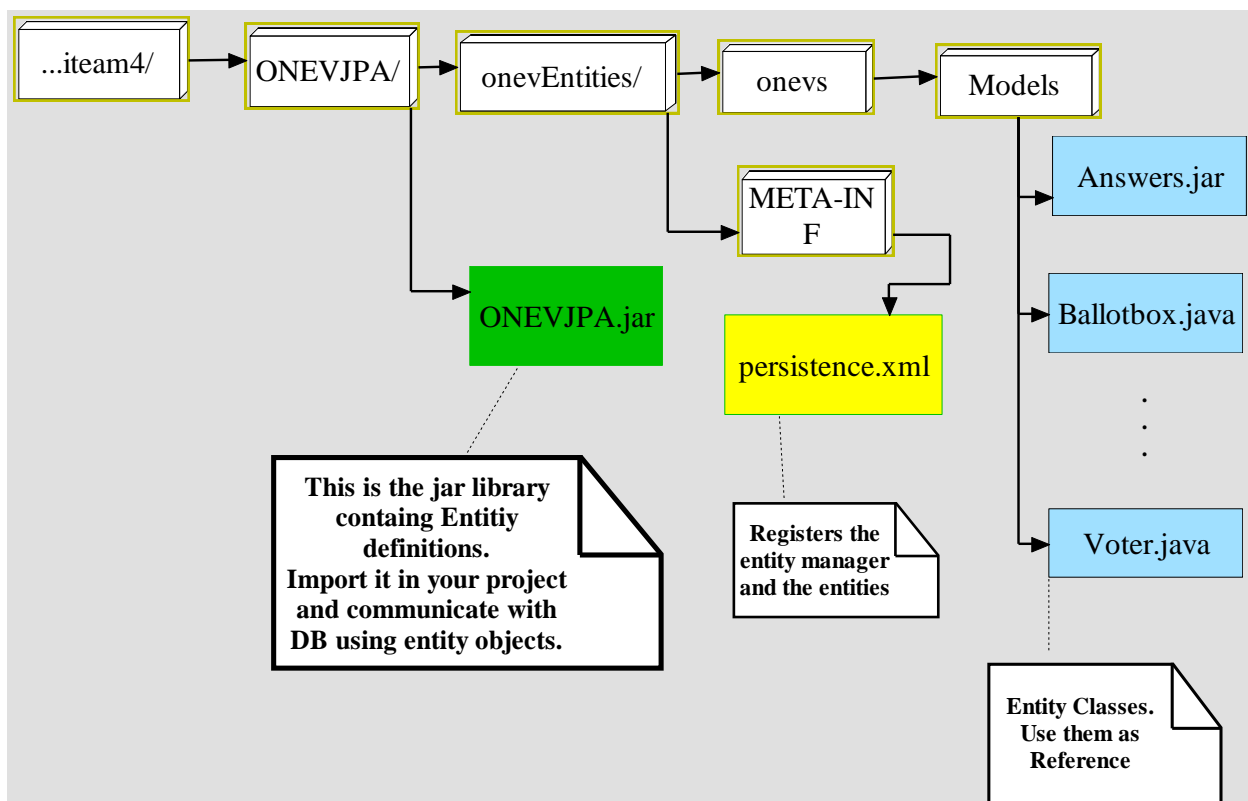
...iteam4/

ONEVJPA/

onevEntities/

onevs

Models

META-INF

Answers.jar

Ballotbox.java

ONEVJPA.jar

persistence.xml

.
.
.

This is the jar library containg Entitiy definitions. Import it in your project and communicate with DB using entity objects.

Registers the entity manager and the entities

Voter.java

Entity Classes. Use them as Reference